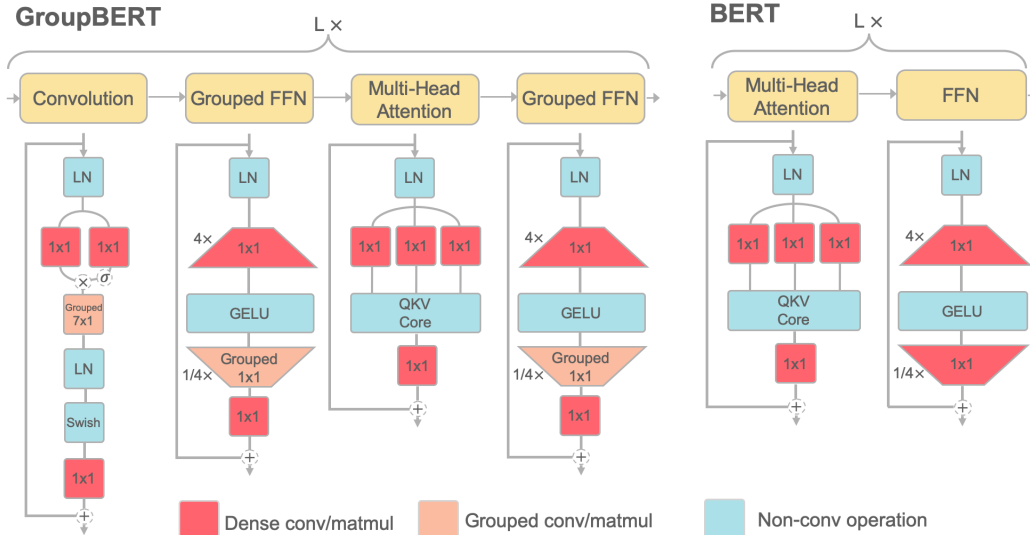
GroupBERT

L ×

Convolution

Grouped FFN

Multi-Head Attention

Grouped FFN

LN

1x1

1x1

×

$\sigma$

Grouped 7x1

LN

Swish

1x1

LN

4×

1x1

GELU

Grouped 1x1

1/4×

1x1

LN

1x1

1x1

1x1

QKV Core

1x1

LN

4×

1x1

GELU

Grouped 1x1

1/4×

1x1

BERT

L ×

Multi-Head Attention

FFN

LN

1x1

1x1

1x1

QKV Core

1x1

LN

4×

1x1

GELU

1x1

1/4×

Dense conv/matmul

Grouped conv/matmul

Non-conv operation